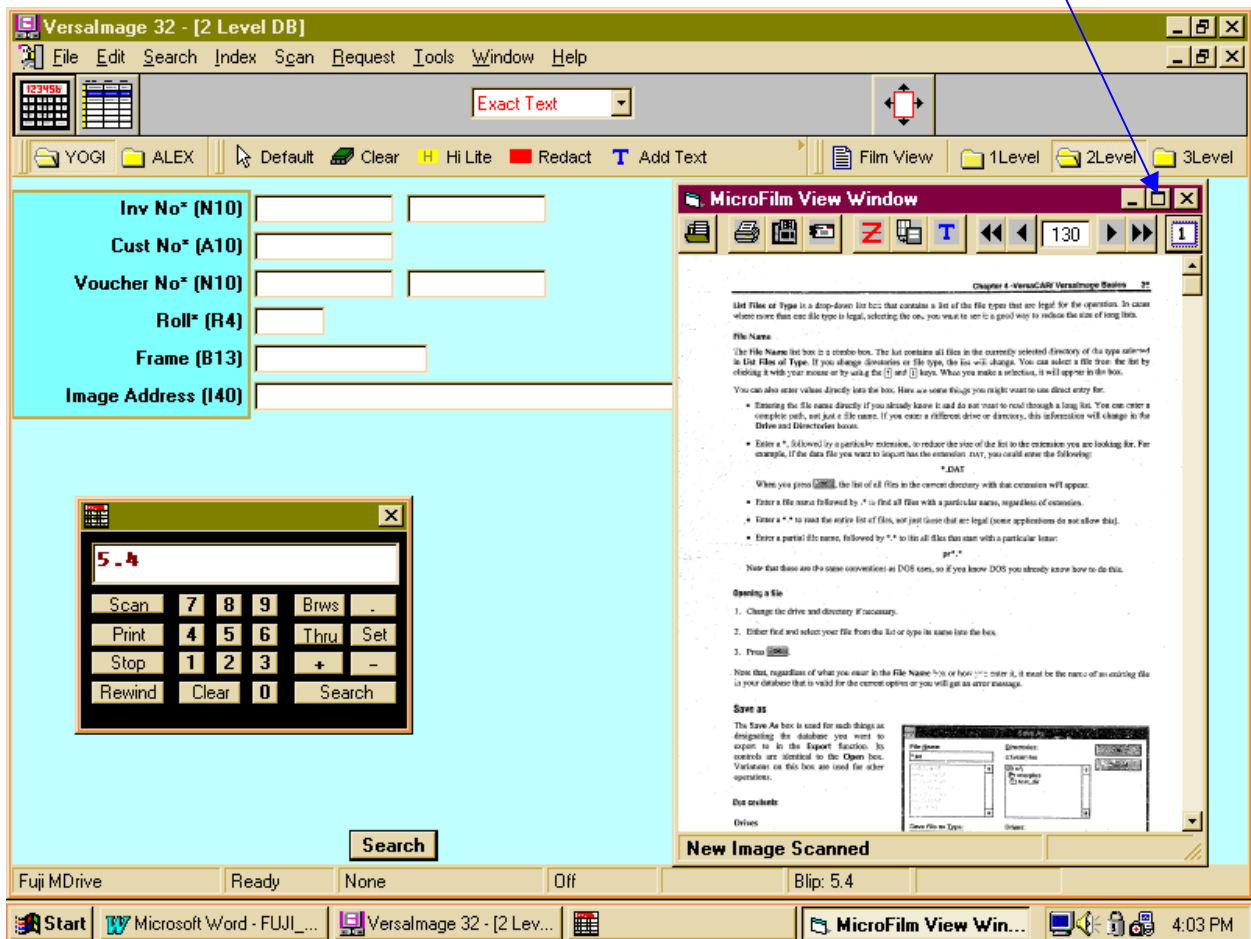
VersaImage 32 - [2 Level DB]

File Edit Search Index Scan Request Tools Window Help

123456

Exact Text

YOGI ALEX Default Clear H Hi Lite Redact T Add Text Film View 1Level 2Level 3Level

Inv No* (N10)

Cust No* (A10)

Voucher No* (N10)

Roll* (R4)

Frame (B13)

Image Address (I40)

5.4

| Scan | 7 | 8 | 9 | Brws | . |
|---|---|---|---|---|---|
| Print | 4 | 5 | 6 | Thru | Set |
| Stop | 1 | 2 | 3 | + | – |
| Rewind | Clear | | 0 | Search | |

Search

MicroFilm View Window

130

1

Chapter 4 -VersaCAR/ VersaImage Basics 31

List Files of Type is a drop-down list box that contains a list of the file types that are legal for the operation. In cases where more than one file type is legal, selecting the one you want to see is a good way to reduce the size of long lists.

File Name

The File Name list box is a combo box. The list contains all files in the currently selected directory of the type selected in List Files of Type. If you change directories or file type, the list will change. You can select a file from the list by clicking it with your mouse or by using the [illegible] and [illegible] keys. When you make a selection, it will appear in the box.

You can also enter values directly into the box. Here are some things you might want to use direct entry for.

• Entering the file name directly if you already know it and do not want to read through a long list. You can enter a complete path, not just a file name. If you enter a different drive or directory, this information will change in the Drive and Directories boxes.

• Enter a *, followed by a particular extension, to reduce the size of the list to the extension you are looking for. For example, if the data file you want to import has the extension .DAT, you could enter the following:

*.DAT

When you press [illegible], the list of all files in the current directory with that extension will appear.

• Enter a file name followed by .* to find all files with a particular name, regardless of extension.

• Enter a *.* to read the entire list of files, not just those that are legal (some applications do not allow this).

• Enter a partial file name, followed by *.* to list all files that start with a particular letter:

pr*.*

Note that these are the same conventions as DOS uses, so if you know DOS you already know how to do this.

Opening a file

1. Change the drive and directory if necessary.

2. Either find and select your file from the list or type its name into the box.

3. Press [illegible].

Note that, regardless of what you enter in the File Name box or how you enter it, it must be the name of an existing file in your database that is valid for the current option or you will get an error message.

Save as

The Save As box is used for such things as designating the database you want to export to in the Export function. Its controls are identical to the Open box. Variations on this box are used for other operations.

Box contents

Drives

New Image Scanned

Fuji MDrive | Ready | None | Off | Blip: 5.4

Start | Microsoft Word - FUJI_... | VersaImage 32 - [2 Lev... | MicroFilm View Win... | 4:03 PM